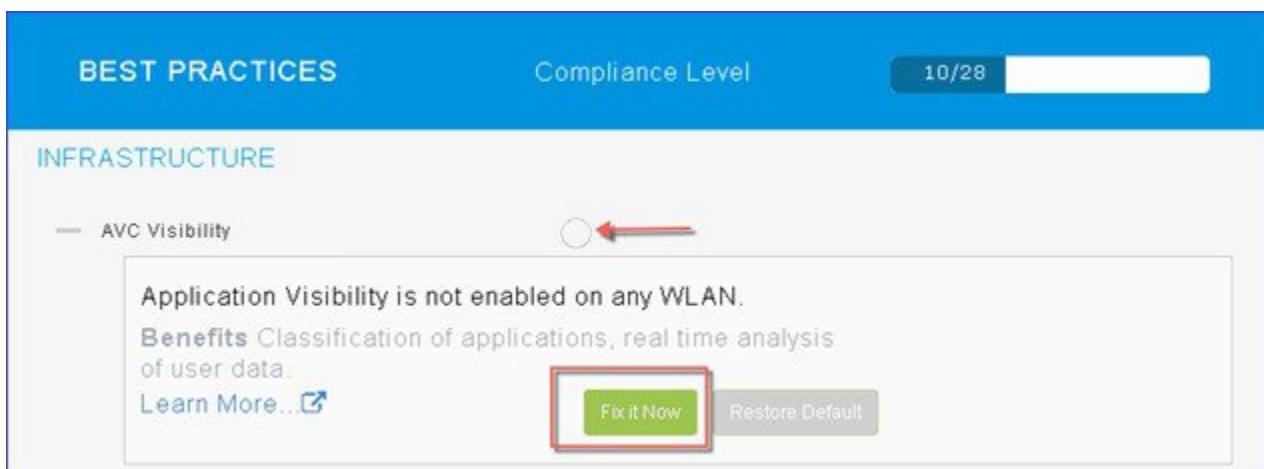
BEST PRACTICES

Compliance Level

10/28

INFRASTRUCTURE

— AVC Visibility

Application Visibility is not enabled on any WLAN.

Benefits Classification of applications, real time analysis of user data.

Learn More...

Fix it Now

Restore Default